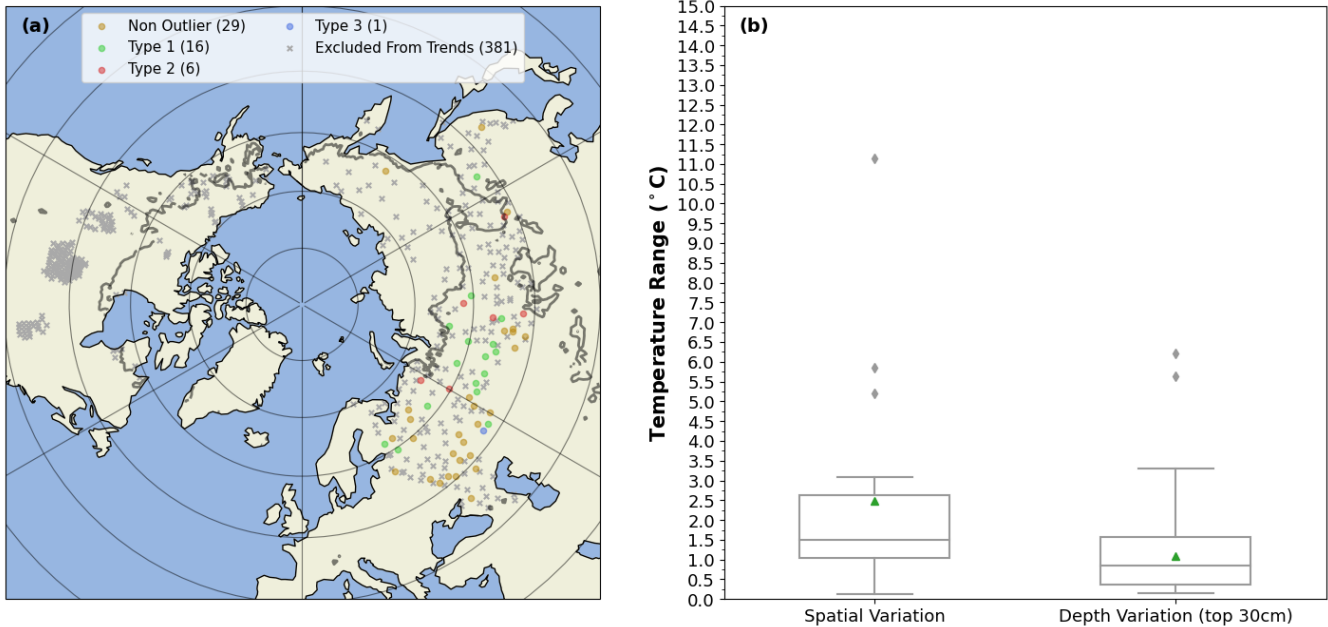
(a)

Non Outlier (29)
Type 1 (16)
Type 2 (6)
Type 3 (1)
Excluded From Trends (381)

(b)

Temperature Range ($^\circ$C)

15.0
14.5
14.0
13.5
13.0
12.5
12.0
11.5
11.0
10.5
10.0
9.5
9.0
8.5
8.0
7.5
7.0
6.5
6.0
5.5
5.0
4.5
4.0
3.5
3.0
2.5
2.0
1.5
1.0
0.5
0.0

Spatial Variation
Depth Variation (top 30cm)